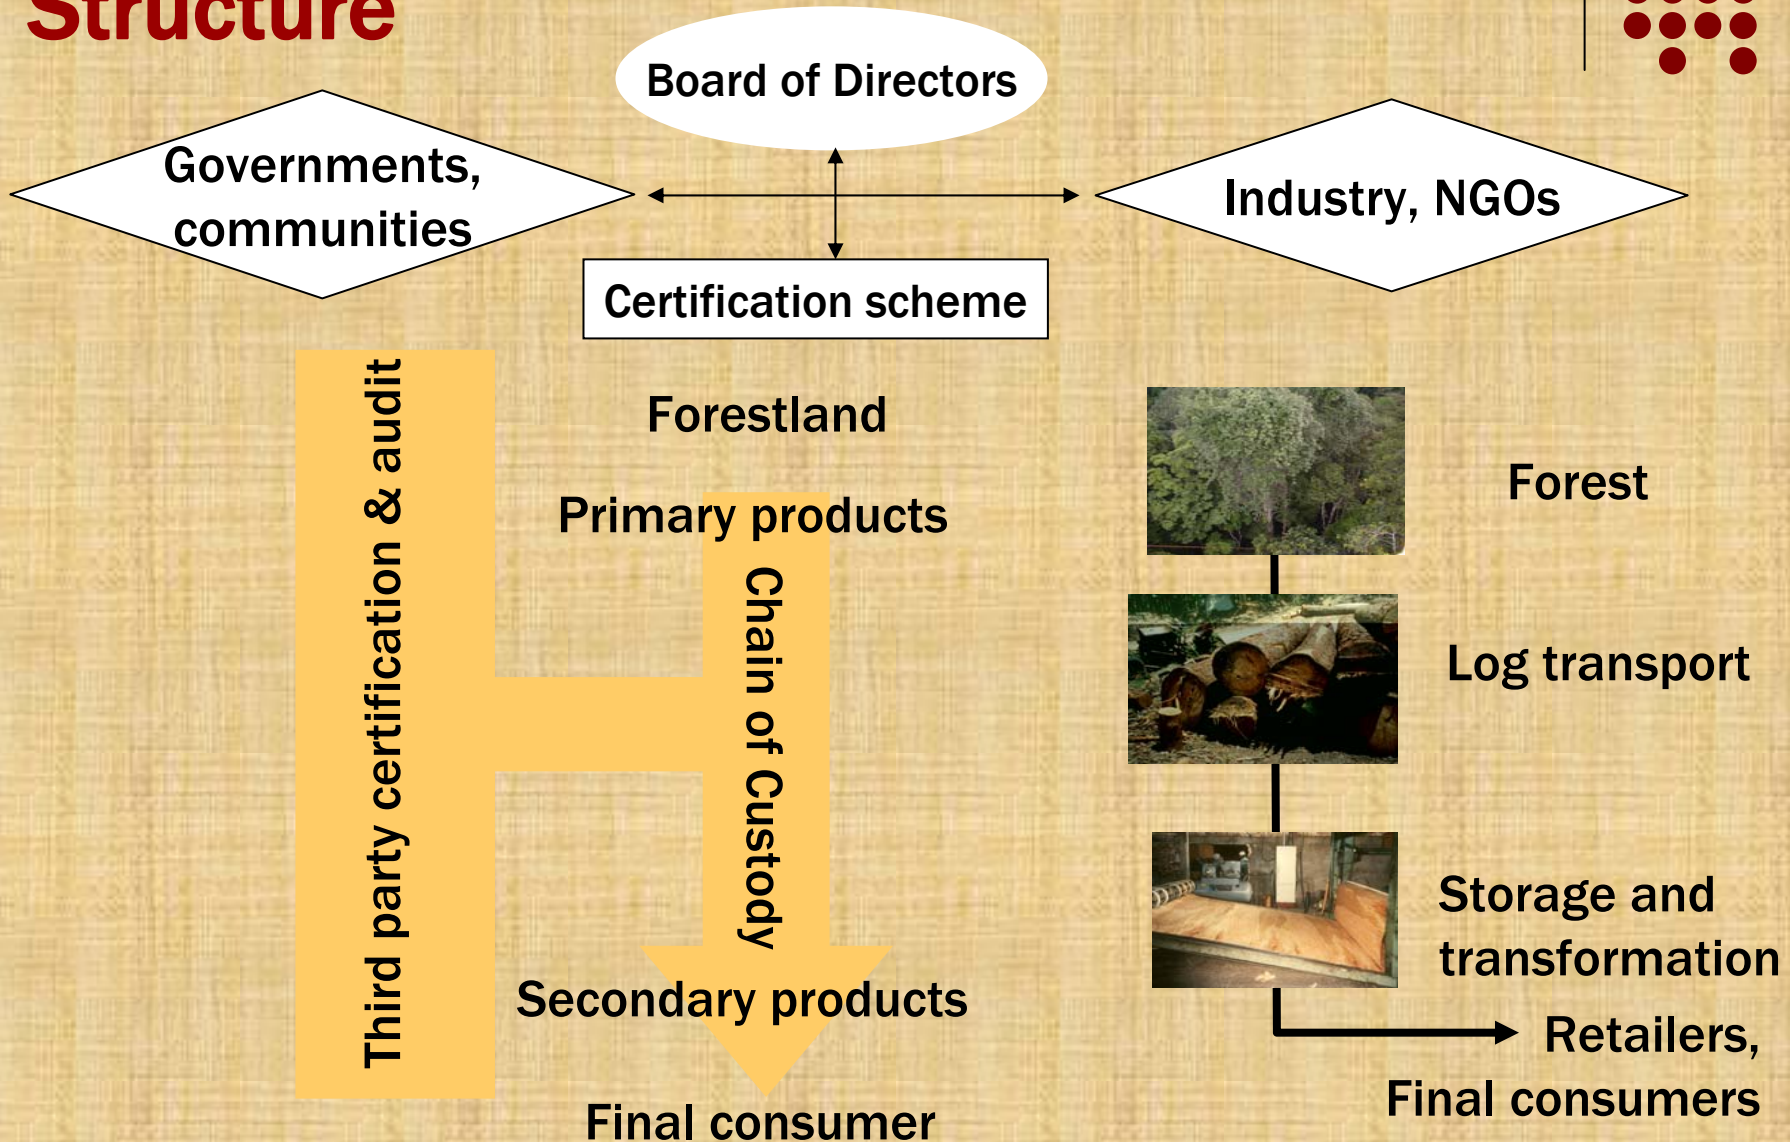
Structure

Board of Directors

Governments, communities

Industry, NGOs

Certification scheme

Third party certification & audit

Forestland

Primary products

Chain of Custody

Secondary products

Final consumer

Forest

Log transport

Storage and transformation

Retailers, Final consumers